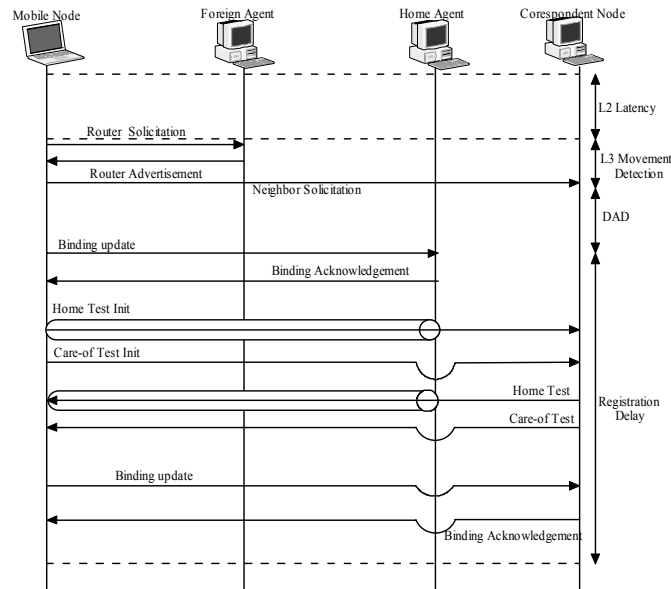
Mobile Node

Foreign Agent

Home Agent

Corespondent Node

L2 Latency

Router Solicitation

L3 Movement Detection

Router Advertisement

Neighbor Solicitation

DAD

Binding update

Binding Acknowledgement

Home Test Init

Care-of Test Init

Home Test

Registration Delay

Care-of Test

Binding update

Binding Acknowledgement